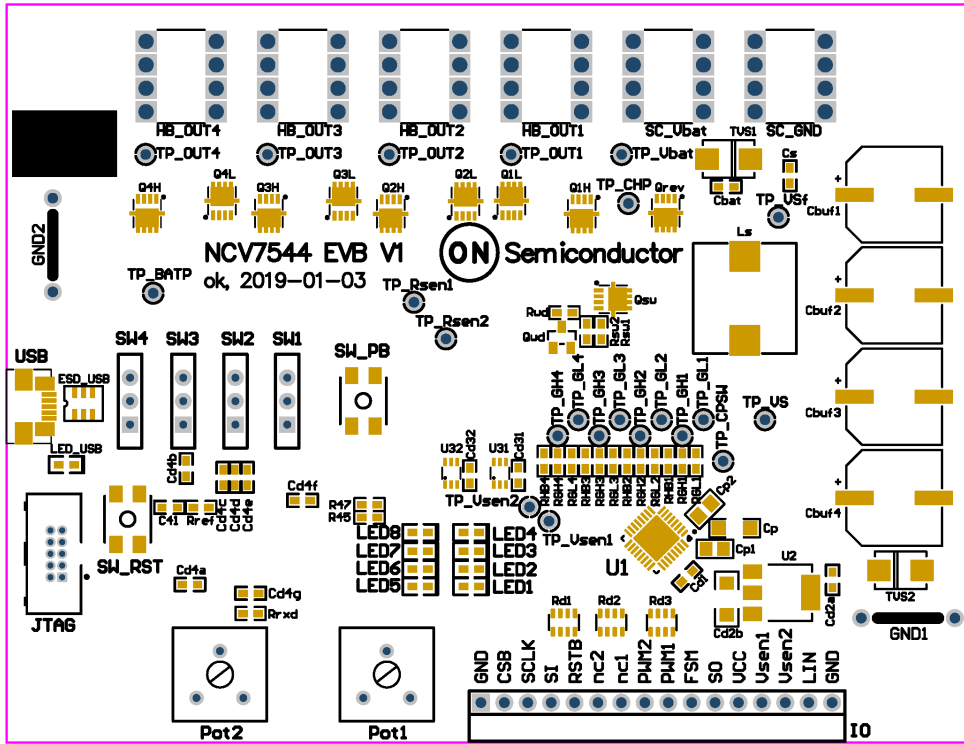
HB_OUT4
HB_OUT3
HB_OUT2
HB_OUT1
SC_Vbat
SC_GND
TP_OUT4
TP_OUT3
TP_OUT2
TP_OUT1
TP_Vbat
TVS1
Cs
Cbat
TP_VSf
Cbuf1
Q4H
Q4L
Q3H
Q3L
Q2H
Q2L
Q1L
Q1H
TP_CHP
Qrev
GND2
NCV7544 EVB V1
ok, 2019-01-03
Semiconductor
Ls
TP_BATP
TP_Rsen1
TP_Rsen2
Rud
Qud
Qsu
Rsu1
Rsu2
Cbuf2
USB
SW4
SW3
SW2
SW1
SW_PB
ESD_USB
LED_USB
TP_GH4
TP_GL4
TP_GH3
TP_GL3
TP_GH2
TP_GL2
TP_GH1
TP_GL1
TP_CPSW
TP_VS
Cbuf3
U32
Cd32
U31
Cd31
Cd4b
C41
Rref
Cd4c
Cd4d
Cd4e
Cd4f
R47
R45
TP_Usen2
RHB4
RGL4
RGH4
RGL3
RGH3
RGL2
RGH2
RHB1
RGH1
RGL1
Cp2
Cbuf4
SW_RST
LED8
LED7
LED6
LED5
LED4
LED3
LED2
LED1
TP_Usen1
Cp
Cp1
U1
Cd1
U2
Cd2a
TVS2
Cd4a
Cd4g
Rrxd
JTAG
Rd1
Rd2
Rd3
Cd2b
GND1
GND
CSB
SCLK
SI
RSTB
nc2
nc1
PWM2
PWM1
FSM
SO
VCC
Usen1
Usen2
LIN
GND
Pot2
Pot1
IO